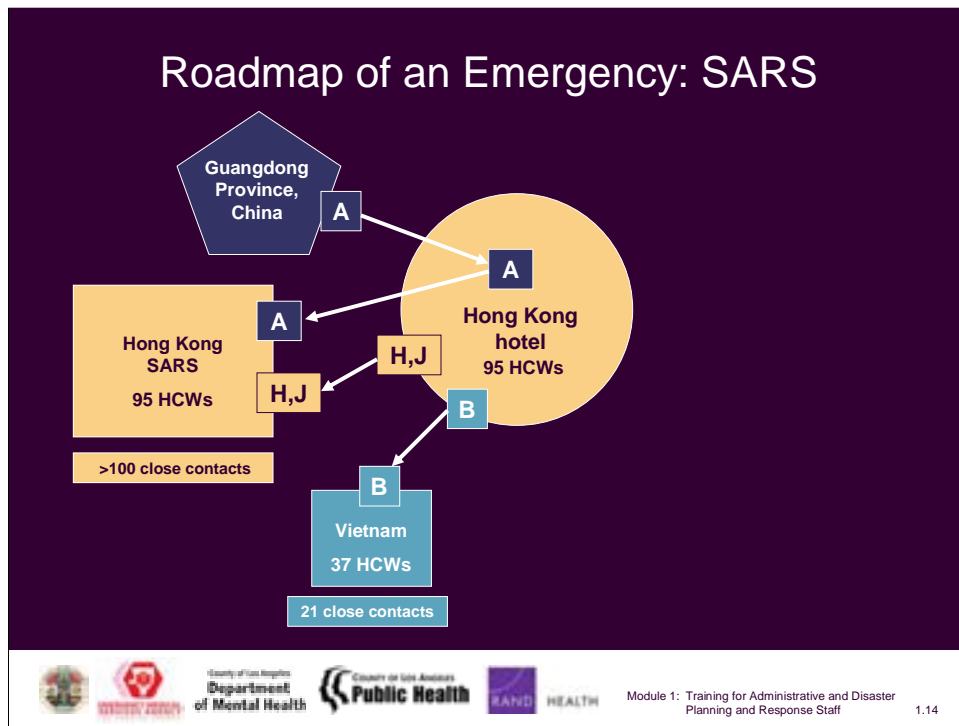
Roadmap of an Emergency: SARS

Guangdong Province, China

A

A

Hong Kong hotel

95 HCWs

A

Hong Kong SARS

95 HCWs

H,J

H,J

>100 close contacts

B

B

Vietnam

37 HCWs

21 close contacts

County of Los Angeles Department of Mental Health

County of Los Angeles Public Health

RAND HEALTH

Module 1: Training for Administrative and Disaster Planning and Response Staff

1.14